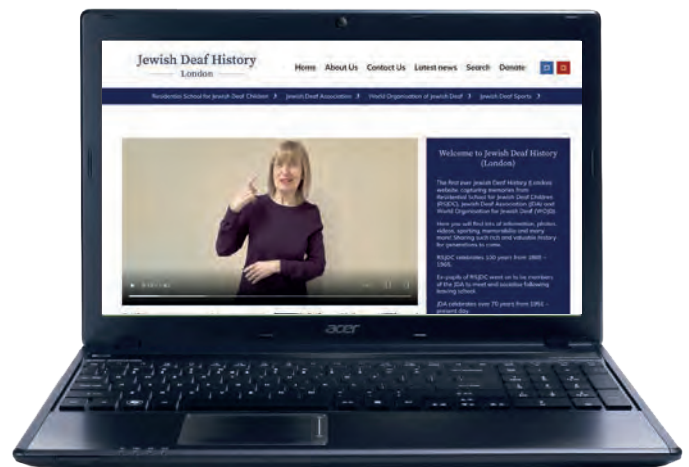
Jewish Deaf History
London

Home About Us Contact Us Latest news Search Donate

Residential School for Jewish Deaf Children › Jewish Deaf Association › World Organisation of Jewish Deaf › Jewish Deaf Sports ›

Welcome to Jewish Deaf History (London)

The first ever Jewish Deaf History (London) website, capturing memories from Residential School for Jewish Deaf Children (RSJDC), Jewish Deaf Association (JDA) and World Organisation for Jewish Deaf (WOJD).

Here you will find lots of information, photos, videos, sporting memorabilia and many more! Sharing such rich and valuable history for generations to come.

RSJDC celebrates 100 years from 1865 – 1965.

Ex-pupils of RSJDC went on to be members of the JDA to meet and socialise following leaving school.

JDA celebrates over 75 years from 1951 – present day

acer